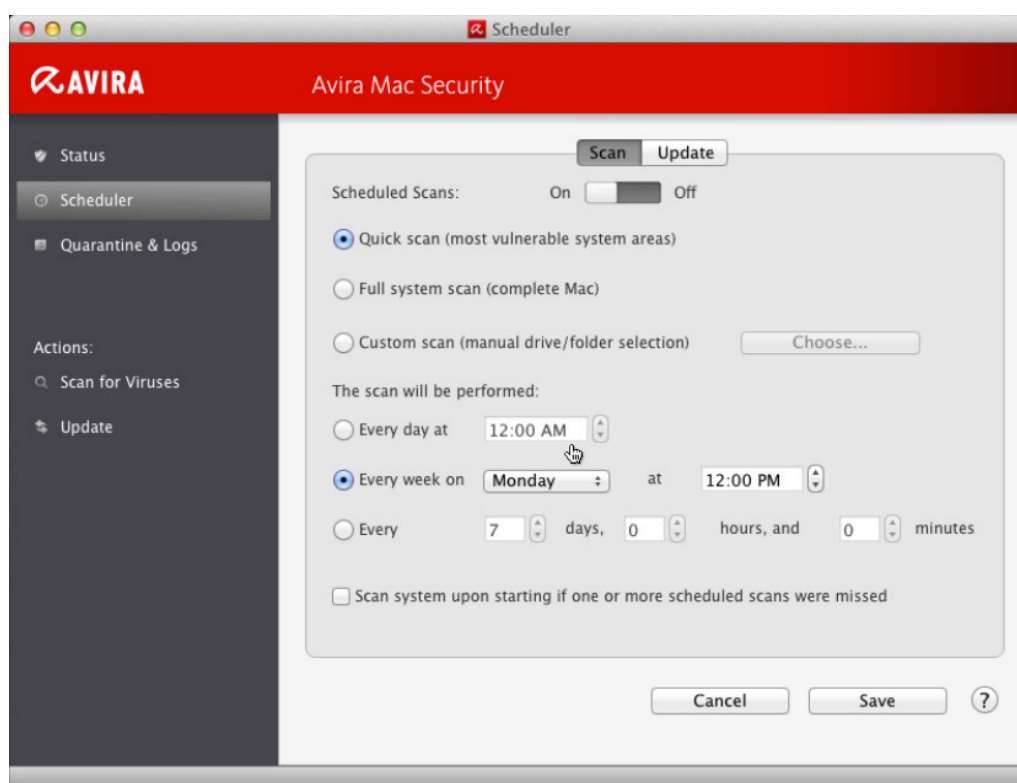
Scheduler

AVIRA

Avira Mac Security

Status

Scheduler

Quarantine & Logs

Actions:

Scan for Viruses

Update

Scan Update

Scheduled Scans: On Off

Quick scan (most vulnerable system areas)

Full system scan (complete Mac)

Custom scan (manual drive/folder selection) Choose...

The scan will be performed:

Every day at 12:00 AM

Every week on Monday at 12:00 PM

Every 7 days, 0 hours, and 0 minutes

Scan system upon starting if one or more scheduled scans were missed

Cancel Save ?